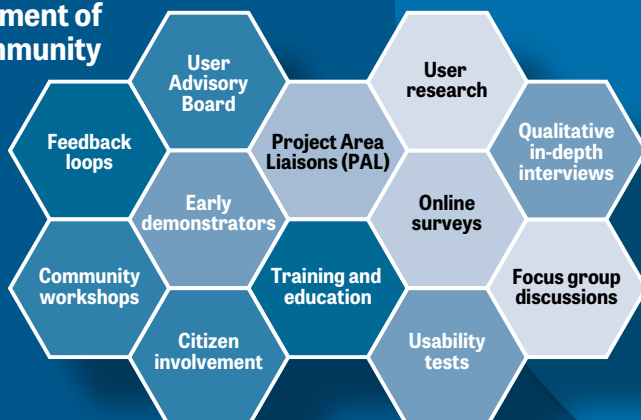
ment of
mmunity

User Advisory Board

User research

Feedback loops

Project Area Liaisons (PAL)

Qualitative in-depth interviews

Early demonstrators

Online surveys

Community workshops

Training and education

Focus group discussions

Citizen involvement

Usability tests